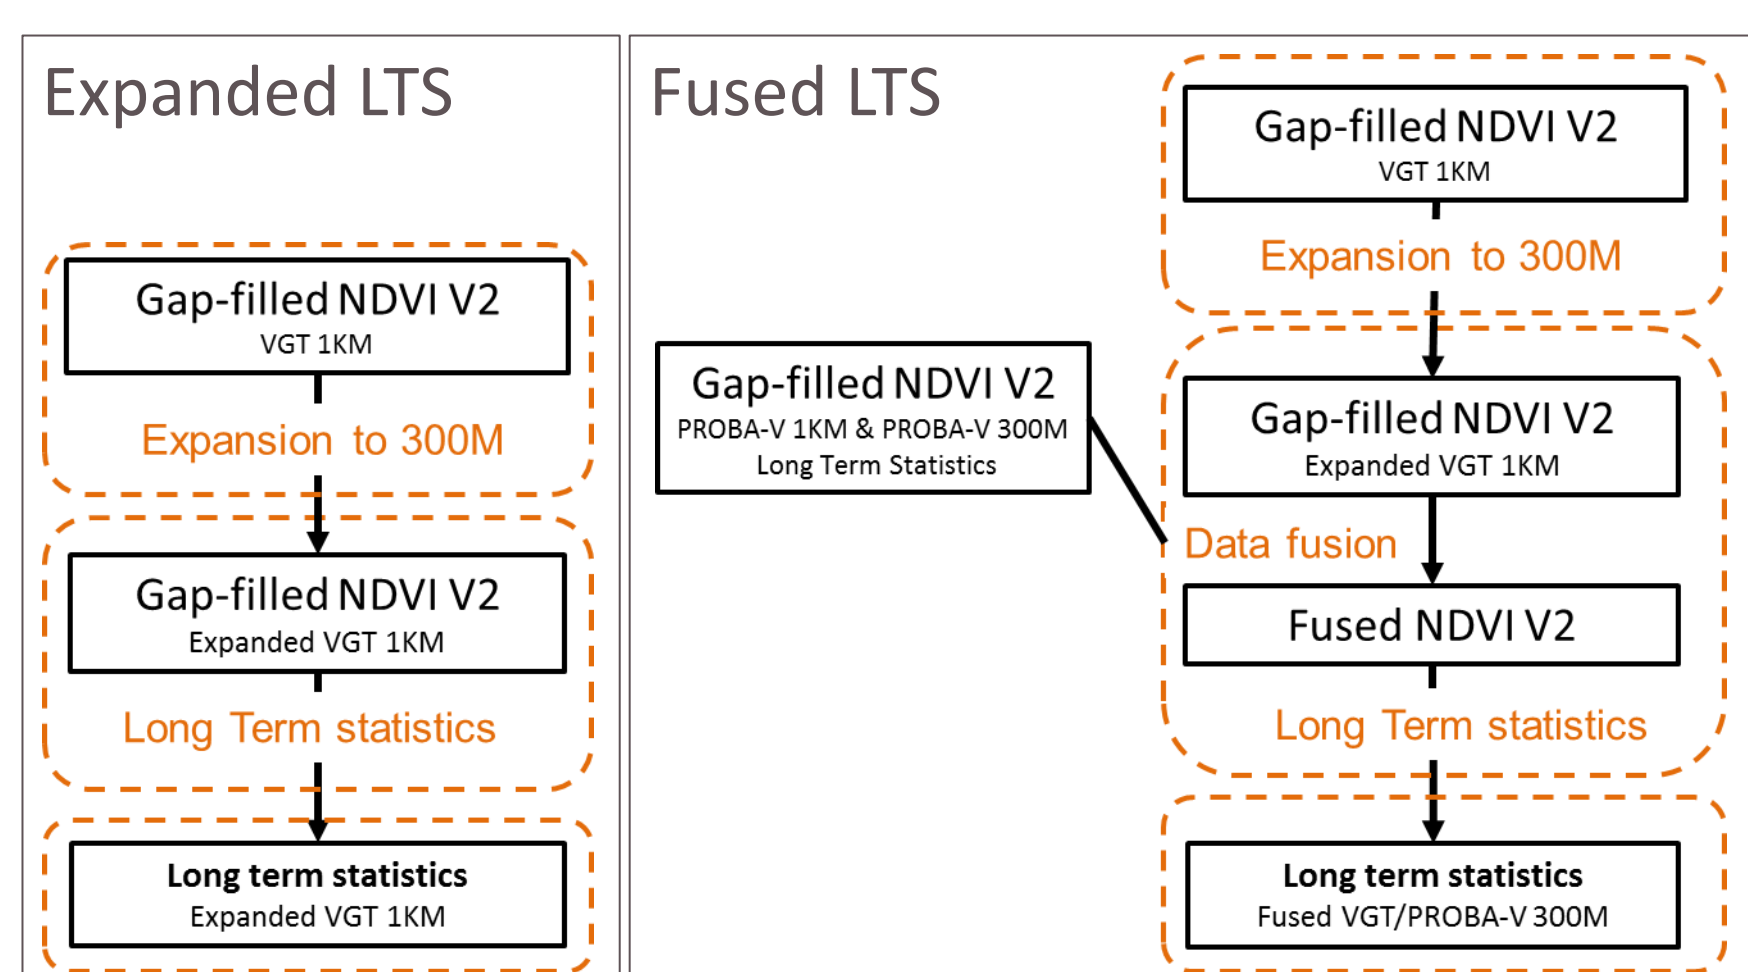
Expanded LTS

Gap-filled NDVI V2
VGT 1KM

Expansion to 300M

Gap-filled NDVI V2
Expanded VGT 1KM

Long Term statistics

Long term statistics
Expanded VGT 1KM

Fused LTS

Gap-filled NDVI V2
VGT 1KM

Expansion to 300M

Gap-filled NDVI V2
PROBA-V 1KM & PROBA-V 300M
Long Term Statistics

Gap-filled NDVI V2
Expanded VGT 1KM

Data fusion

Fused NDVI V2

Long Term statistics

Long term statistics
Fused VGT/PROBA-V 300M